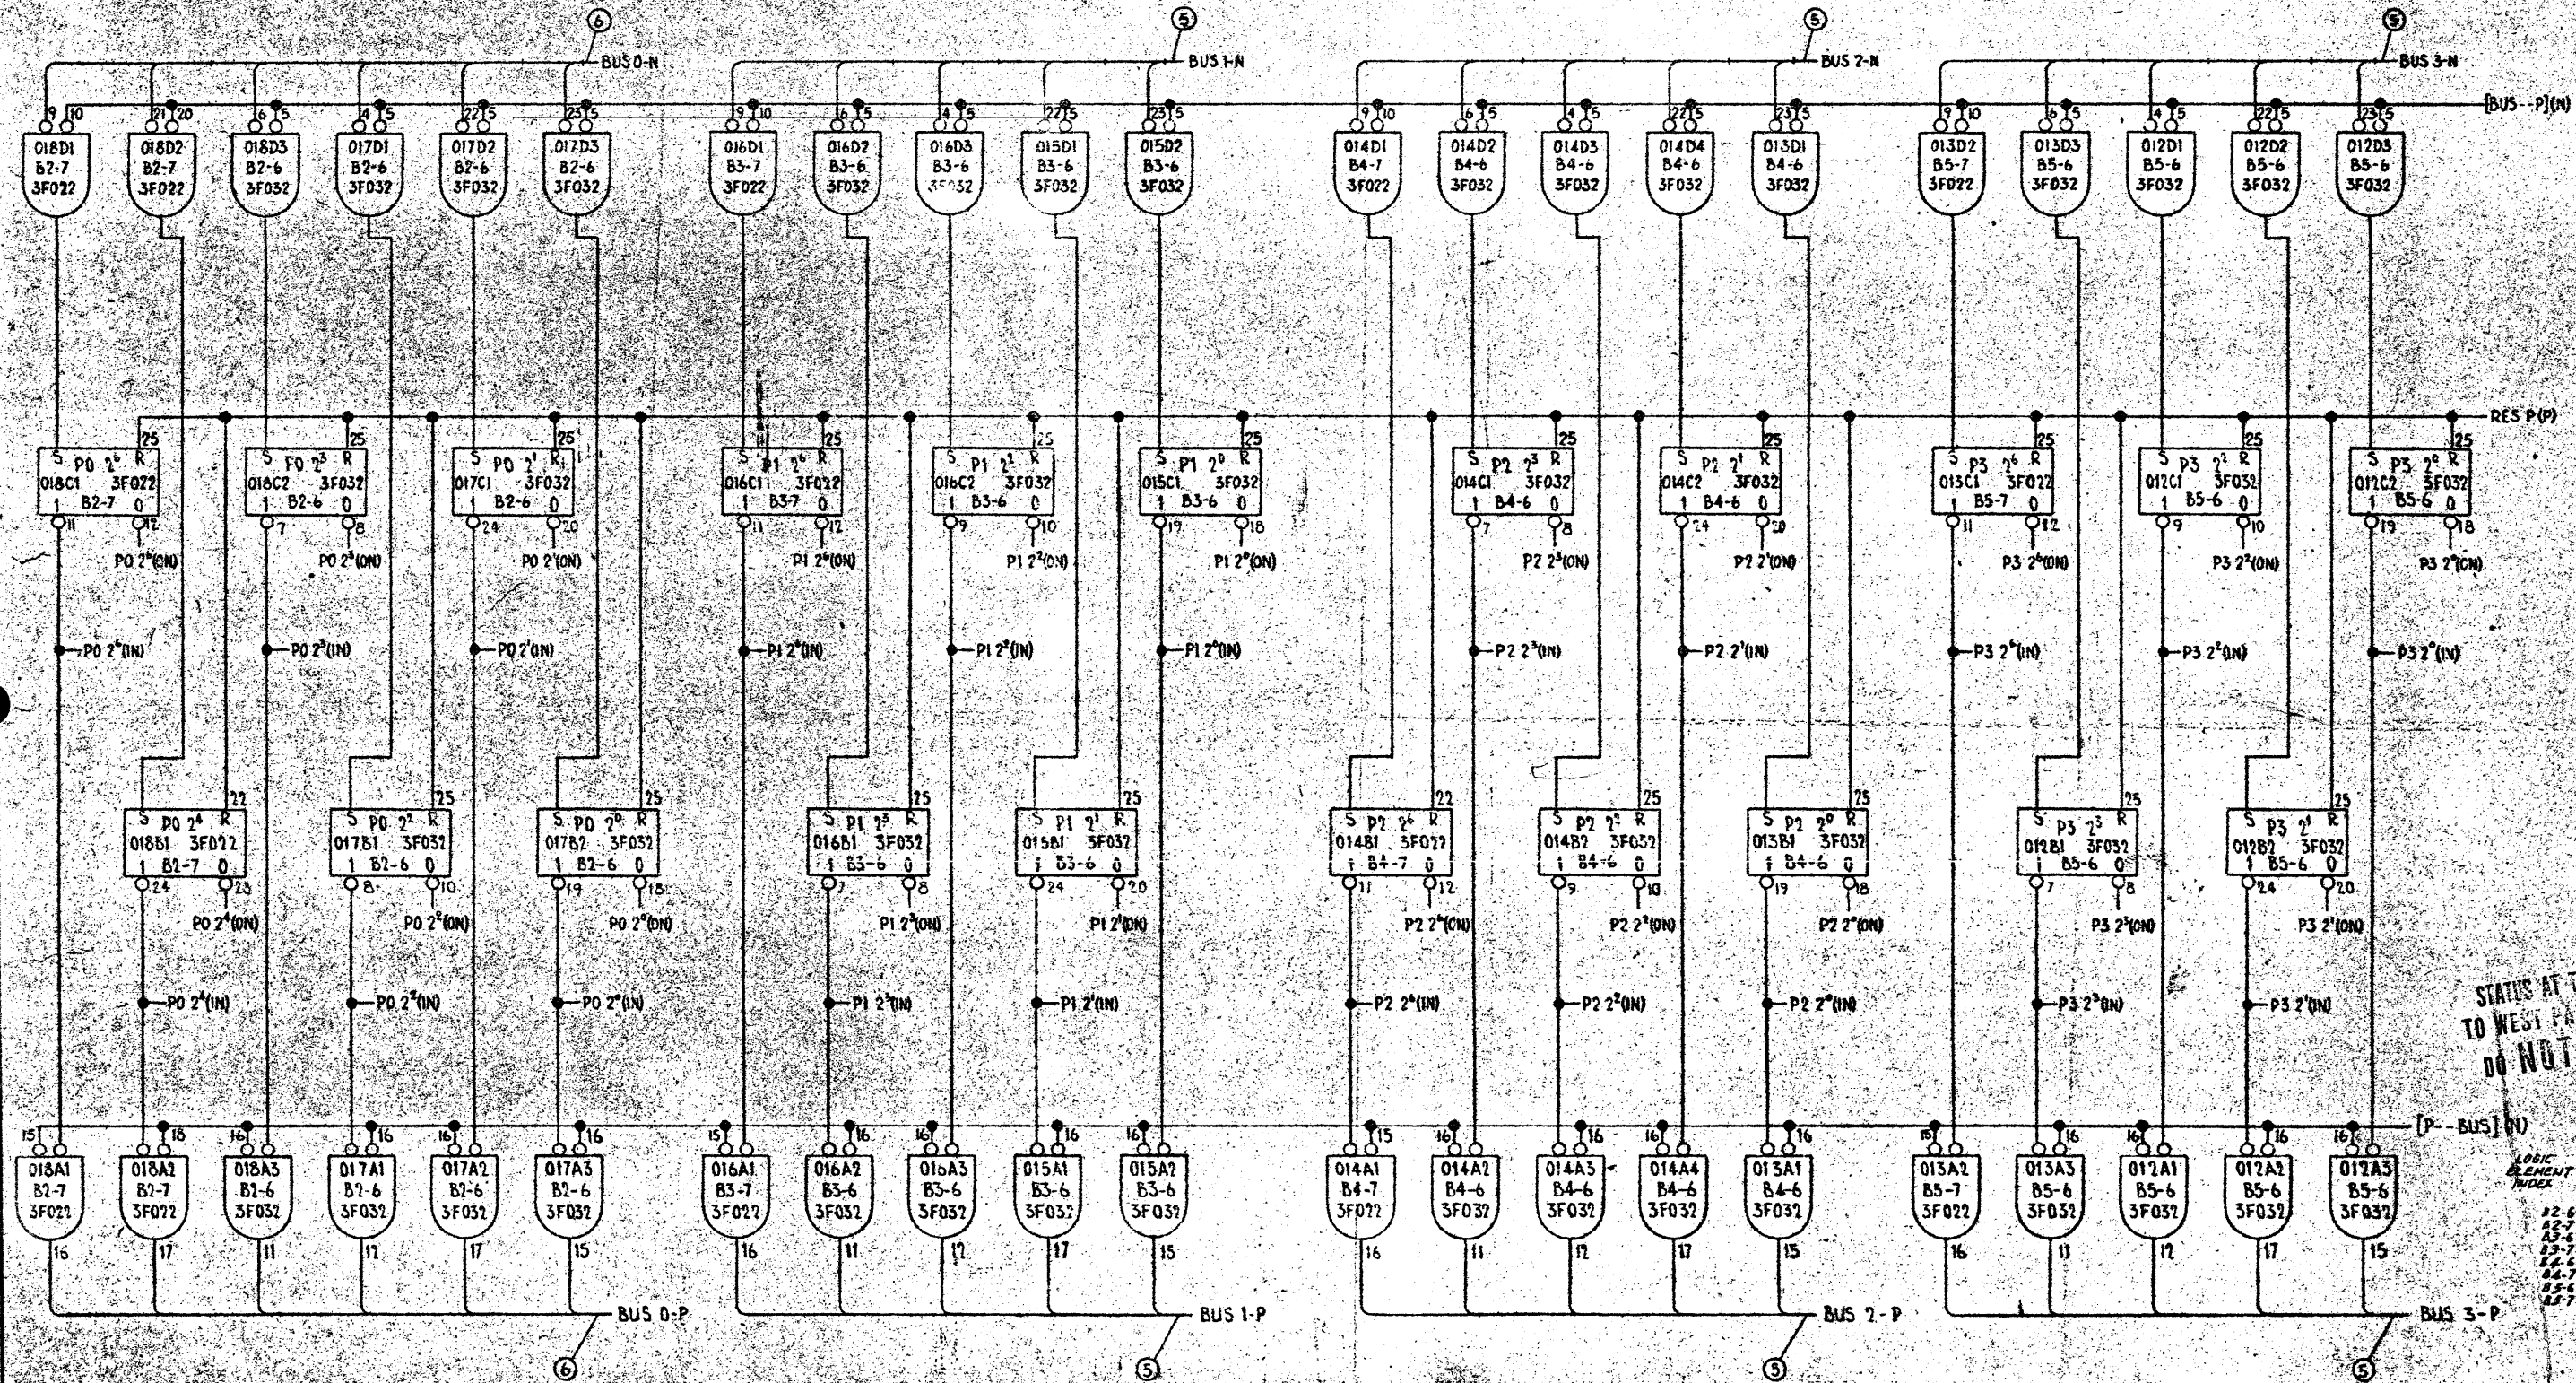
⑥ ⑤ ⑤ ⑤

BUS 0-N BUS 1-N BUS 2-N BUS 3-N

[BUS--P](N)

9 10 21 20 16 5 14 5 22 5 23 5 9 10 16 5 14 5 22 5 23 5 9 10 16 5 14 5 22 5 23 5 9 10 16 5 14 5 22 5 23 5

018D1 B2-7 3F022
018D2 B2-7 3F022
018D3 B2-6 3F032
017D1 B2-6 3F032
017D2 B2-6 3F032
017D3 B2-6 3F032
016D1 B3-7 3F022
016D2 B3-6 3F032
016D3 B3-6 3F032
015D1 B3-6 3F032
015D2 B3-6 3F032
014D1 B4-7 3F022
014D2 B4-6 3F032
014D3 B4-6 3F032
014D4 B4-6 3F032
013D1 B4-6 3F032
013D2 B5-7 3F022
013D3 B5-6 3F032
012D1 B5-6 3F032
012D2 B5-6 3F032
012D3 B5-6 3F032

RES P(P)

S P0 $2^6$ R 25 018C1 3F022 1 B2-7 0 11 12
S P0 $2^3$ R 25 018C2 3F032 1 B2-6 0 7 8
S P0 $2^1$ R 25 017C1 3F032 1 B2-6 0 24 20
S P1 $2^6$ R 25 016C1 3F022 1 B3-7 0 11 12
S P1 $2^2$ R 25 016C2 3F032 1 B3-6 0 9 10
S P1 $2^0$ R 25 015C1 3F032 1 B3-6 0 19 18
S P2 $2^3$ R 25 014C1 3F032 1 B4-6 0 7 8
S P2 $2^1$ R 25 014C2 3F032 1 B4-6 0 24 20
S P3 $2^6$ R 25 013C1 3F022 1 B5-7 0 11 12
S P3 $2^2$ R 25 012C1 3F032 1 B5-6 0 9 10
S P3 $2^0$ R 25 012C2 3F032 1 B5-6 0 19 18

P0 $2^6$(ON) P0 $2^3$(ON) P0 $2^1$(ON) P1 $2^6$(ON) P1 $2^2$(ON) P1 $2^0$(ON) P2 $2^3$(ON) P2 $2^1$(ON) P3 $2^6$(ON) P3 $2^2$(ON) P3 $2^0$(ON)

P0 $2^6$(IN) P0 $2^3$(IN) P0 $2^1$(IN) P1 $2^6$(IN) P1 $2^2$(IN) P1 $2^0$(IN) P2 $2^3$(IN) P2 $2^1$(IN) P3 $2^6$(IN) P3 $2^2$(IN) P3 $2^0$(IN)

S P0 $2^4$ R 22 018B1 3F022 1 B2-7 0 24 23
S P0 $2^2$ R 25 017B1 3F032 1 B2-6 0 8 10
S P0 $2^0$ R 25 017B2 3F032 1 B2-6 0 19 18
S P1 $2^3$ R 25 016B1 3F032 1 B3-6 0 7 8
S P1 $2^1$ R 25 015B1 3F032 1 B3-6 0 24 20
S P2 $2^6$ R 22 014B1 3F022 1 B4-7 0 11 12
S P2 $2^2$ R 25 014B2 3F032 1 B4-6 0 9 10
S P2 $2^0$ R 25 013B1 3F032 1 B4-6 0 19 18
S P3 $2^3$ R 25 012B1 3F032 1 B5-6 0 7 8
S P3 $2^1$ R 25 012B2 3F032 1 B5-6 0 24 20

P0 $2^4$(ON) P0 $2^2$(ON) P0 $2^0$(ON) P1 $2^3$(ON) P1 $2^1$(ON) P2 $2^6$(ON) P2 $2^2$(ON) P2 $2^0$(ON) P3 $2^3$(ON) P3 $2^1$(ON)

P0 $2^4$(IN) P0 $2^2$(IN) P0 $2^0$(IN) P1 $2^3$(IN) P1 $2^1$(IN) P2 $2^4$(IN) P2 $2^2$(IN) P2 $2^0$(IN) P3 $2^3$(IN) P3 $2^1$(IN)

STATUS AT T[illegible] TO WEST PA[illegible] DO NOT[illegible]

[P--BUS](N)

15 18 16 16 16 16 15 16 16 16 16 15 16 16 16 16 15 16 16 16 16

018A1 B2-7 3F022
018A2 B2-7 3F022
018A3 B2-6 3F032
017A1 B2-6 3F032
017A2 B2-6 3F032
017A3 B2-6 3F032
016A1 B3-7 3F022
016A2 B3-6 3F032
016A3 B3-6 3F032
015A1 B3-6 3F032
015A2 B3-6 3F032
014A1 B4-7 3F022
014A2 B4-6 3F032
014A3 B4-6 3F032
014A4 B4-6 3F032
013A1 B4-6 3F032
013A2 B5-7 3F022
013A3 B5-6 3F032
012A1 B5-6 3F032
012A2 B5-6 3F032
012A3 B5-6 3F032

16 17 11 12 17 15 16 11 12 17 15 16 11 12 17 15 16 11 12 17 15

BUS 0-P BUS 1-P BUS 2-P BUS 3-P

⑥ ⑤ ⑤ ⑤

LOGIC ELEMENT INDEX

B2-6 B2-7 B3-6 B3-7 B4-6 B4-7 B5-6 B5-7